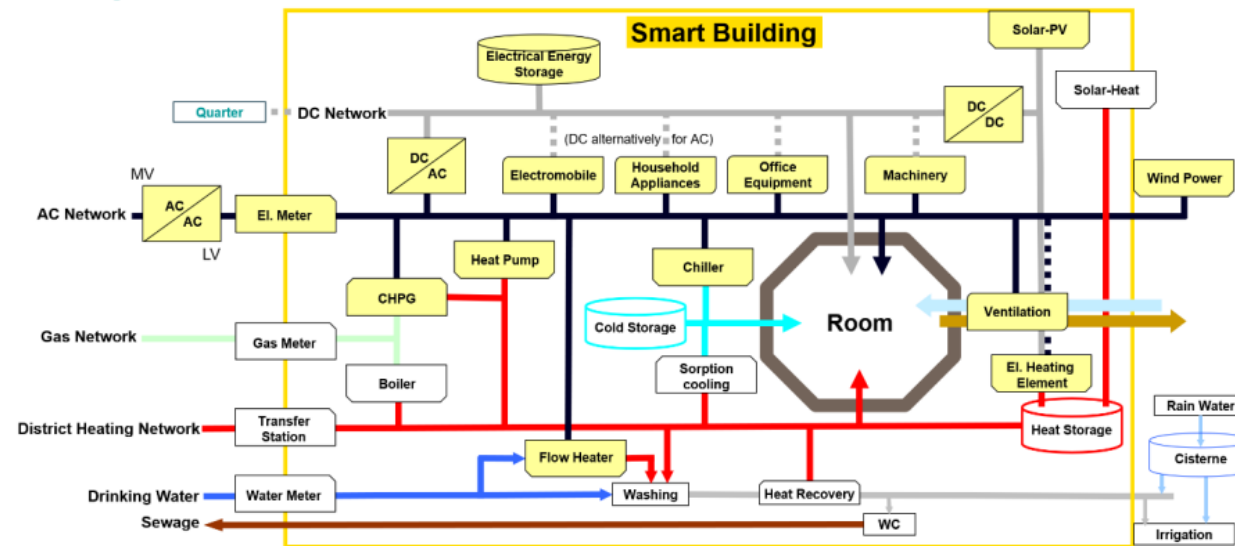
Smart Building

Solar-PV

Electrical Energy Storage

Quarter

DC Network

Solar-Heat

DC
DC

(DC alternatively for AC)

DC
AC

Electromobile

Household Appliances

Office Equipment

Machinery

Wind Power

MV

AC Network

AC
AC

LV

El. Meter

Heat Pump

Chiller

CHPG

Cold Storage

Room

Ventilation

Gas Network

Gas Meter

Boiler

Sorption cooling

El. Heating Element

District Heating Network

Transfer Station

Heat Storage

Rain Water

Cisterne

Flow Heater

Drinking Water

Water Meter

Washing

Heat Recovery

Sewage

WC

Irrigation